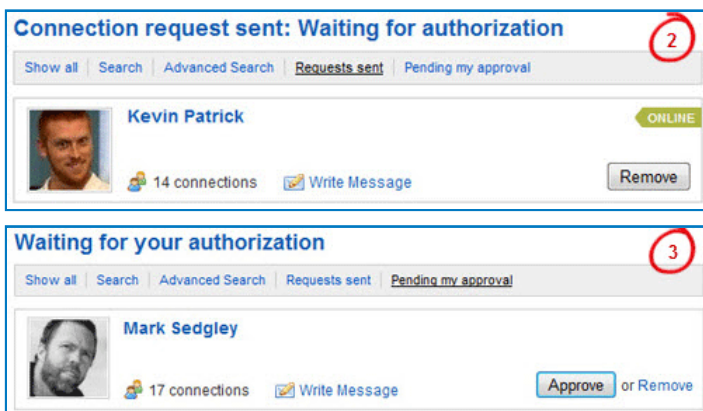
Connection request sent: Waiting for authorization

2

Show all | Search | Advanced Search | Requests sent | Pending my approval

Kevin Patrick

ONLINE

14 connections

Write Message

Remove

Waiting for your authorization

3

Show all | Search | Advanced Search | Requests sent | Pending my approval

Mark Sedgley

17 connections

Write Message

Approve or Remove